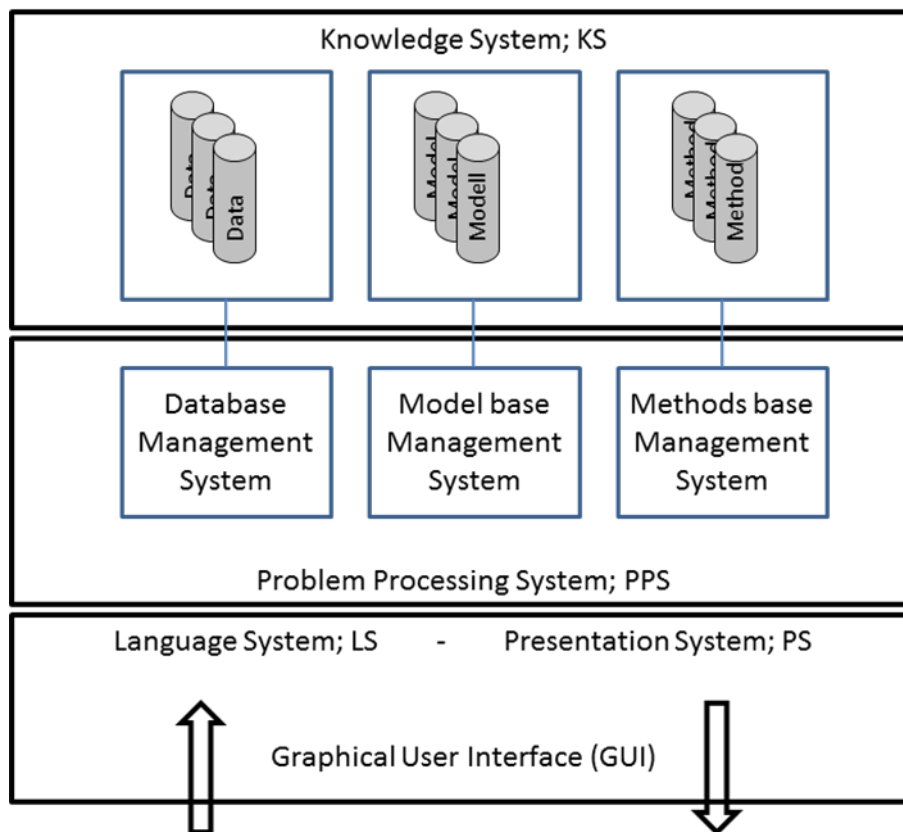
Knowledge System; KS

Data Data Data

Model Model Modell

Method Method Method

Database Management System

Model base Management System

Methods base Management System

Problem Processing System; PPS

Language System; LS - Presentation System; PS

Graphical User Interface (GUI)